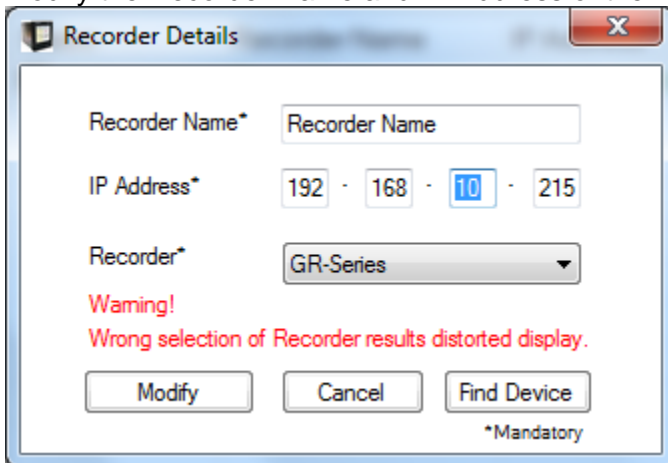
Recorder Details

Recorder Name*
Recorder Name

IP Address*
192 . 168 . 10 . 215

Recorder*
GR-Series

Warning!
Wrong selection of Recorder results distorted display.

Modify
Cancel
Find Device

*Mandatory